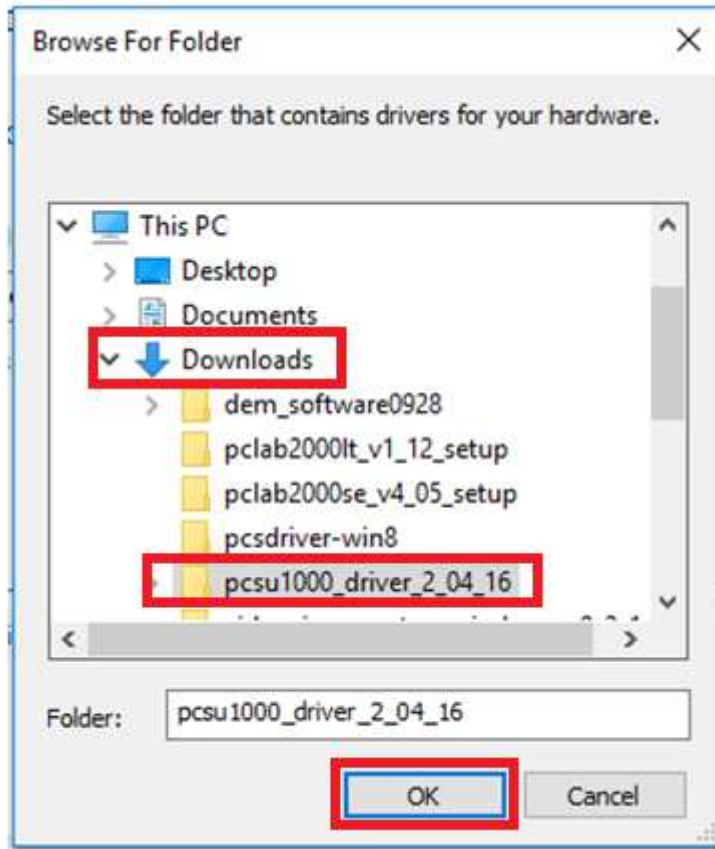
Browse For Folder

Select the folder that contains drivers for your hardware.

This PC
Desktop
Documents
Downloads
dem_software0928
pclab2000lt_v1_12_setup
pclab2000se_v4_05_setup
pcsdriver-win8
pcsu1000_driver_2_04_16
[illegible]

Folder: pcsu1000_driver_2_04_16

OK
Cancel